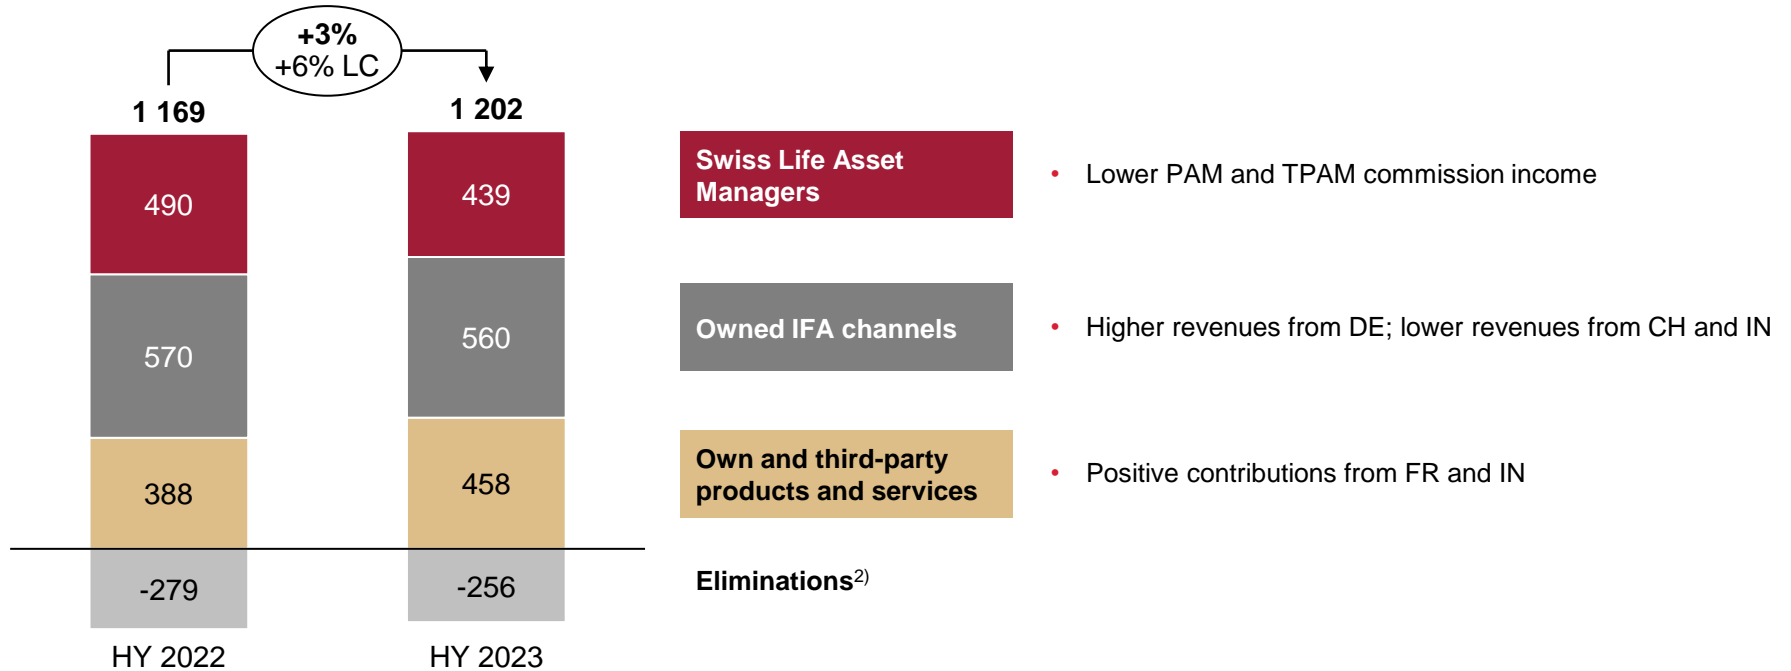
+3%
+6% LC

1 169

1 202

490

439

570

560

388

458

-279

-256

HY 2022

HY 2023

Swiss Life Asset Managers

• Lower PAM and TPAM commission income

Owned IFA channels

• Higher revenues from DE; lower revenues from CH and IN

Own and third-party products and services

• Positive contributions from FR and IN

Eliminations$^{2)}$